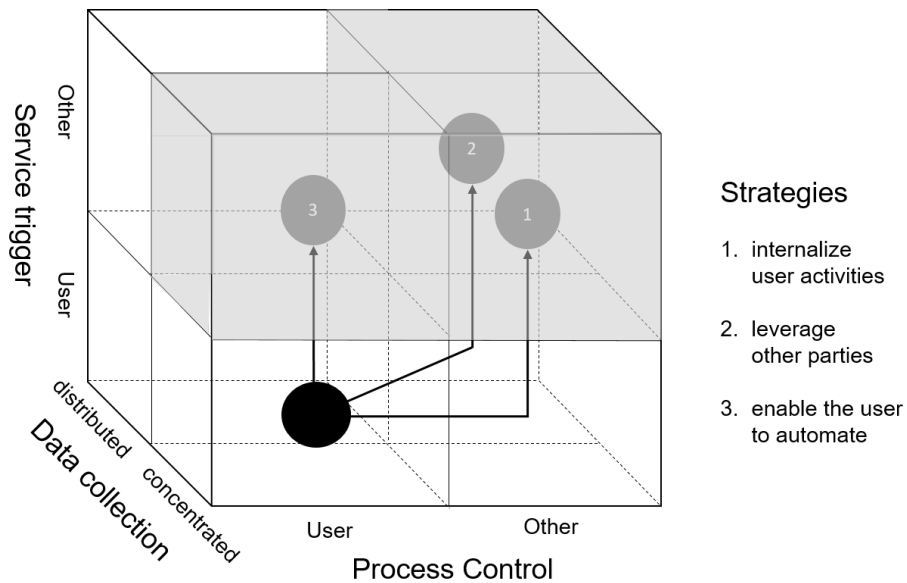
Service trigger

Other

User

2

3

1

distributed

concentrated

Data collection

User

Other

Process Control

Strategies

1. internalize user activities

2. leverage other parties

3. enable the user to automate